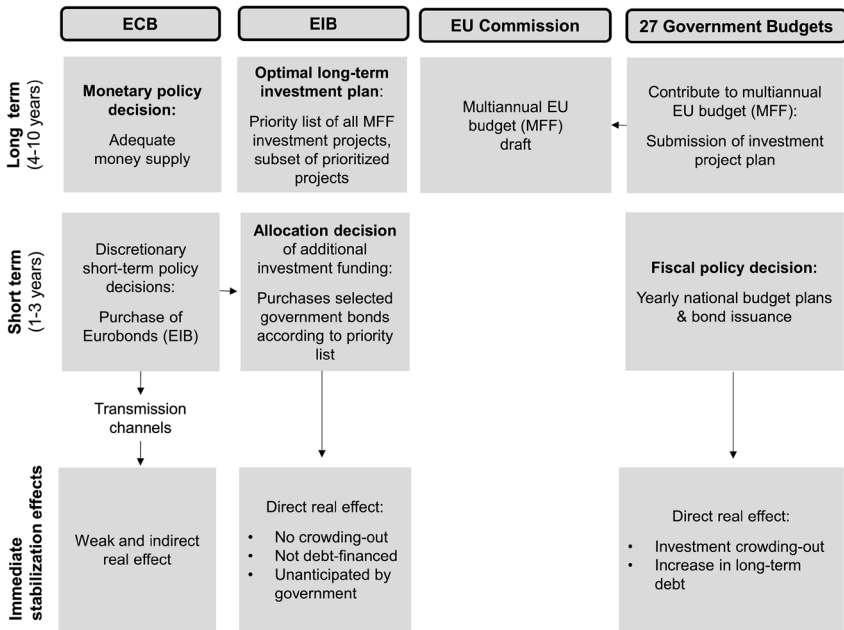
ECB

EIB

EU Commission

27 Government Budgets

Long term (4-10 years)

Monetary policy decision:
Adequate money supply

Optimal long-term investment plan:
Priority list of all MFF investment projects, subset of prioritized projects

Multiannual EU budget (MFF) draft

Contribute to multiannual EU budget (MFF):
Submission of investment project plan

Short term (1-3 years)

Discretionary short-term policy decisions:
Purchase of Eurobonds (EIB)

Allocation decision of additional investment funding:
Purchases selected government bonds according to priority list

Fiscal policy decision:
Yearly national budget plans & bond issuance

Transmission channels

Immediate stabilization effects

Weak and indirect real effect

Direct real effect:
• No crowding-out
• Not debt-financed
• Unanticipated by government

Direct real effect:
• Investment crowding-out
• Increase in long-term debt